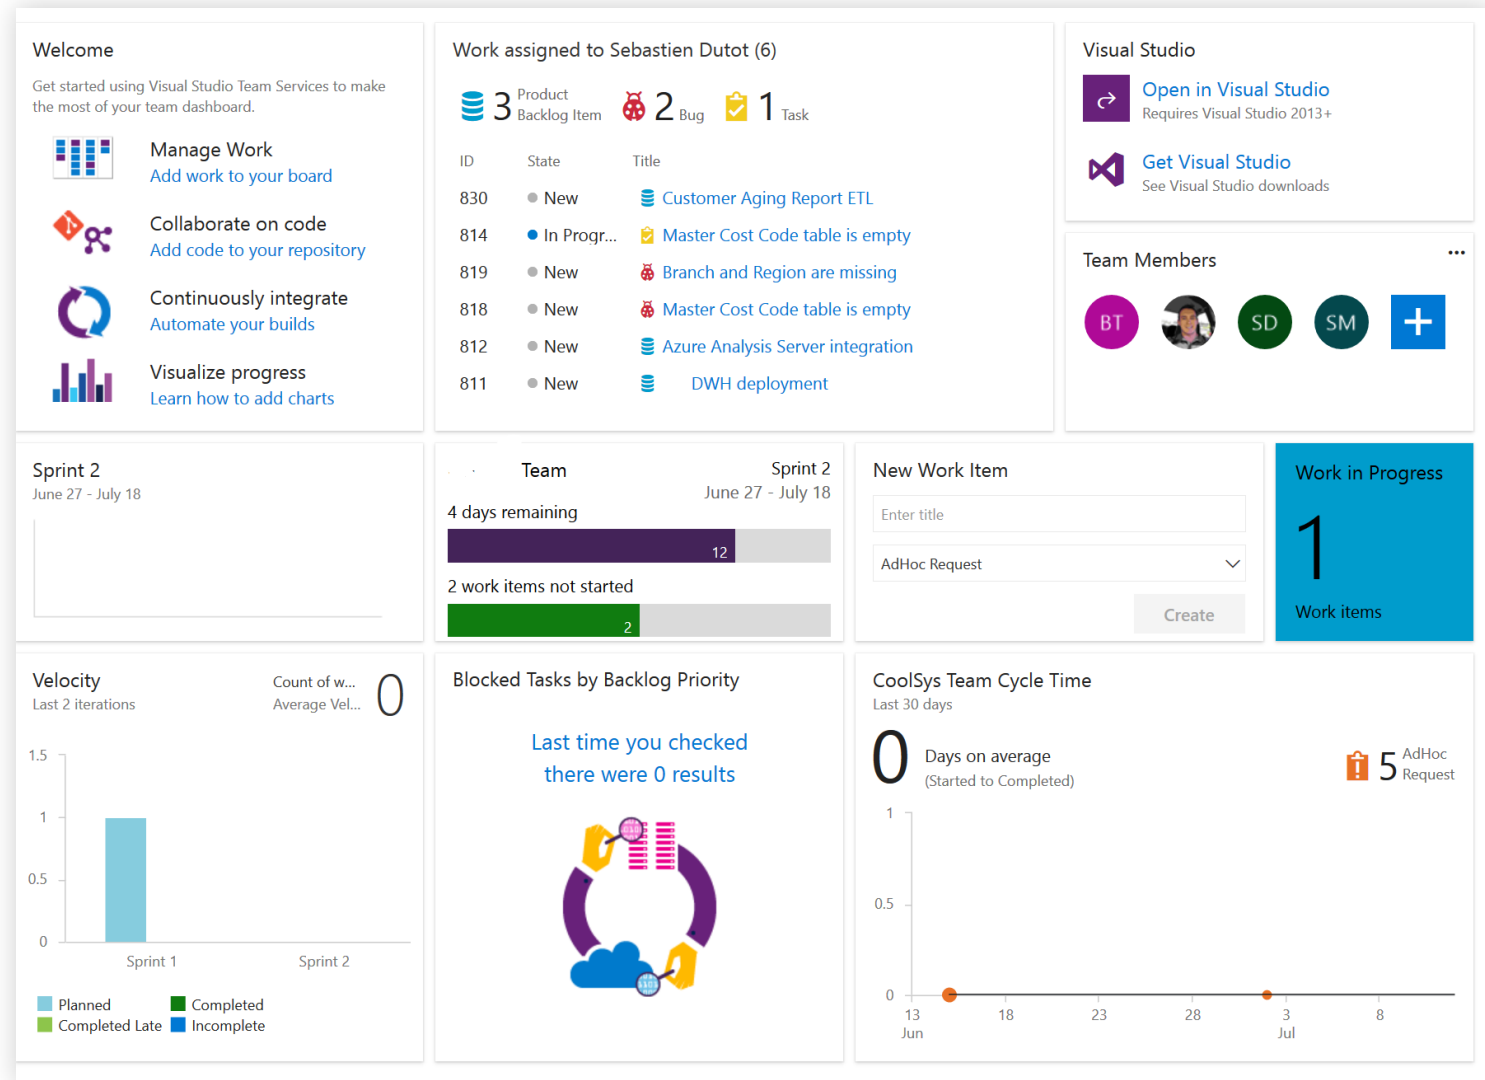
Welcome

Get started using Visual Studio Team Services to make the most of your team dashboard.

Manage Work
Add work to your board

Collaborate on code
Add code to your repository

Continuously integrate
Automate your builds

Visualize progress
Learn how to add charts

Work assigned to Sebastien Dutot (6)

3 Product Backlog Item 2 Bug 1 Task

| ID | State | Title |
|---|---|---|
| 830 | New | Customer Aging Report ETL |
| 814 | In Progr... | Master Cost Code table is empty |
| 819 | New | Branch and Region are missing |
| 818 | New | Master Cost Code table is empty |
| 812 | New | Azure Analysis Server integration |
| 811 | New | DWH deployment |

Visual Studio

Open in Visual Studio
Requires Visual Studio 2013+

Get Visual Studio
See Visual Studio downloads

Team Members ...

BT SD SM +

Sprint 2
June 27 - July 18

Team Sprint 2
June 27 - July 18
4 days remaining
12
2 work items not started
2

New Work Item
Enter title
AdHoc Request
Create

Work in Progress
1
Work items

Velocity
Last 2 iterations
Count of w...
Average Vel...
0
1.5
1
0.5
0
Sprint 1 Sprint 2
Planned Completed
Completed Late Incomplete

Blocked Tasks by Backlog Priority

Last time you checked there were 0 results

CoolSys Team Cycle Time
Last 30 days
0 Days on average
(Started to Completed)
5 AdHoc Request
1
0.5
0
13 Jun 18 23 28 3 Jul 8